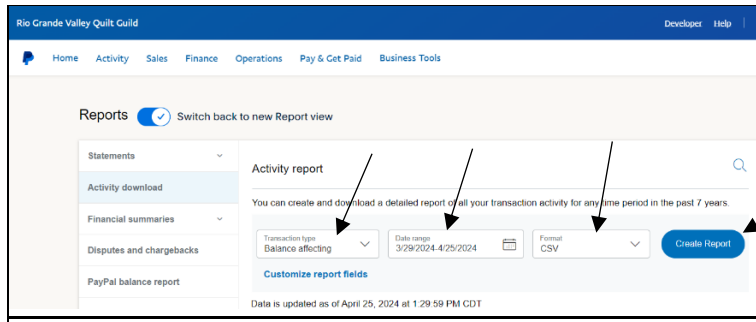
Rio Grande Valley Quilt Guild

Developer Help

Home Activity Sales Finance Operations Pay & Get Paid Business Tools

Reports Switch back to new Report view

Statements

Activity download

Financial summaries

Disputes and chargebacks

PayPal balance report

Activity report

You can create and download a detailed report of all your transaction activity for any time period in the past 7 years.

Transaction type
Balance affecting

Date range
3/29/2024-4/25/2024

Format
CSV

Create Report

Customize report fields

Data is updated as of April 25, 2024 at 1:29:59 PM CDT